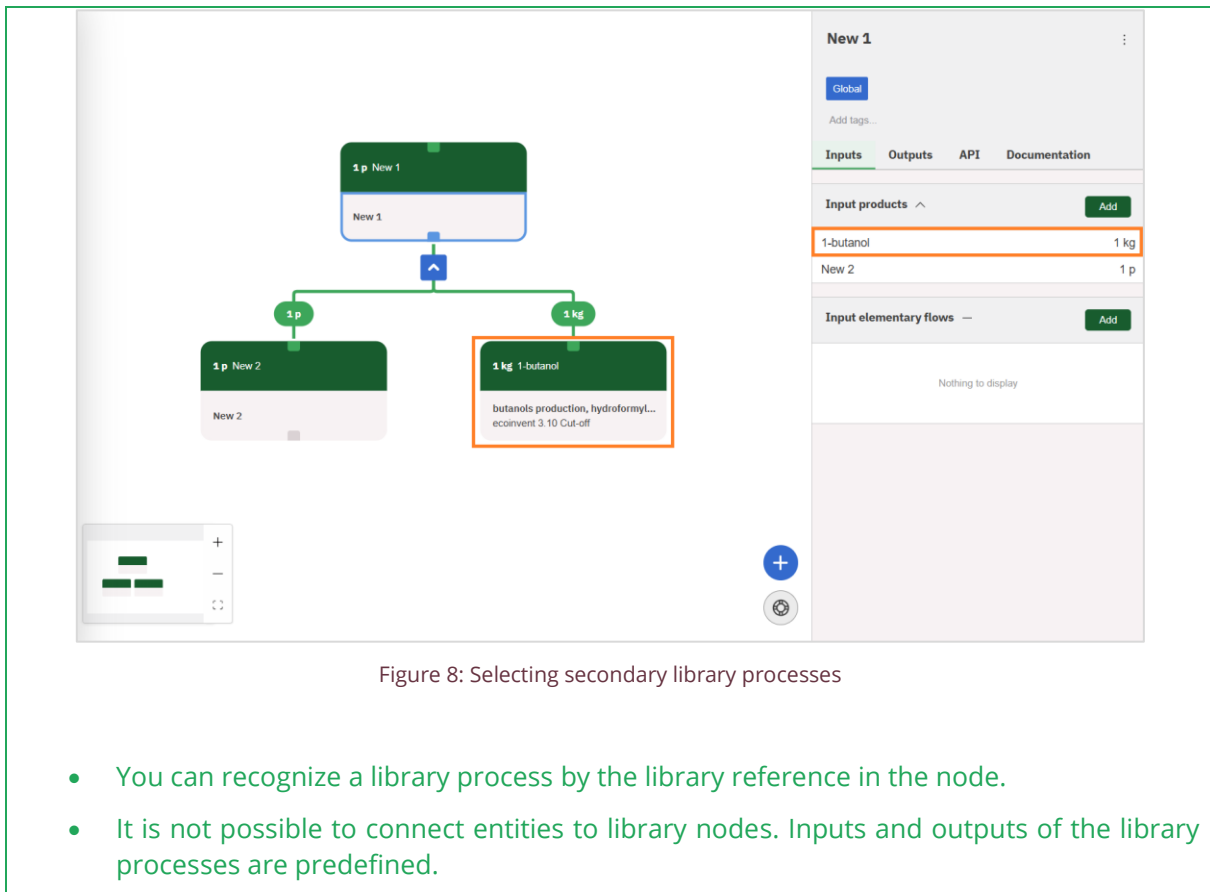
1 p New 1

New 1

1 p

1 kg

1 p New 2

New 2

1 kg 1-butanol

butanols production, hydroformyl...
ecoinvent 3.10 Cut-off

+
−

New 1

Global

Add tags...

Inputs Outputs API Documentation

Input products

Add

| | |
|---|---|
| 1-butanol | 1 kg |
| New 2 | 1 p |

Input elementary flows —

Add

Nothing to display

Figure 8: Selecting secondary library processes

- You can recognize a library process by the library reference in the node.
- It is not possible to connect entities to library nodes. Inputs and outputs of the library processes are predefined.